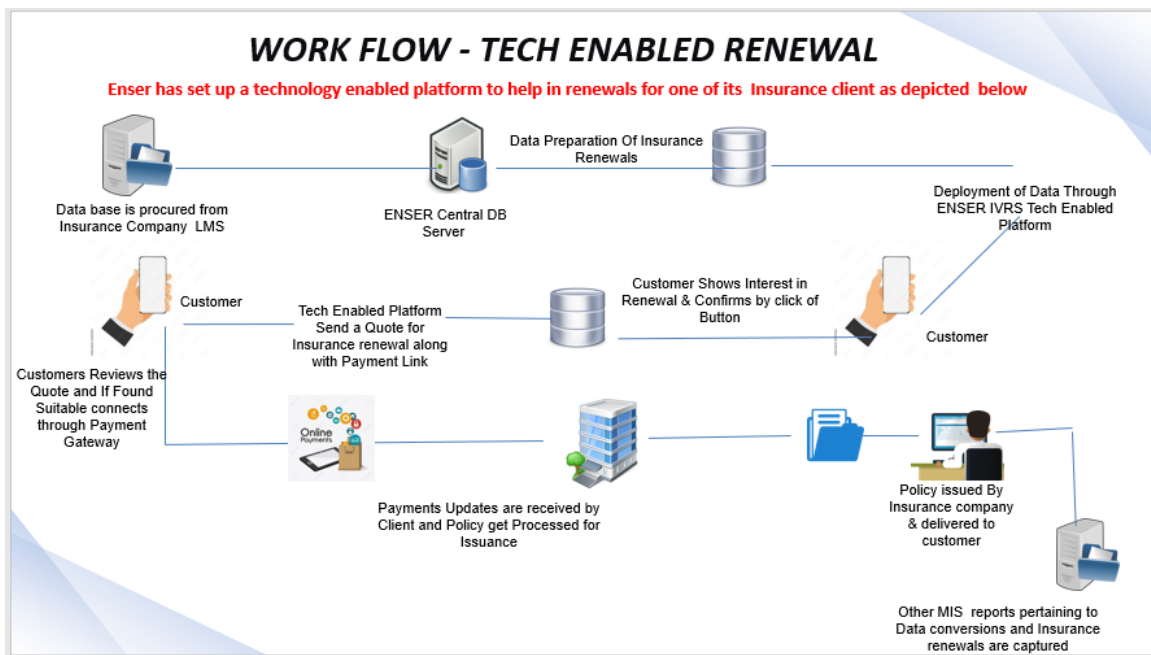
WORK FLOW - TECH ENABLED RENEWAL

Enser has set up a technology enabled platform to help in renewals for one of its Insurance client as depicted below

Data base is procured from Insurance Company LMS

ENSER Central DB Server

Data Preparation Of Insurance Renewals

Deployment of Data Through ENSER IVRS Tech Enabled Platform

Customer

Tech Enabled Platform Send a Quote for Insurance renewal along with Payment Link

Customer Shows Interest in Renewal & Confirms by click of Button

Customer

Customers Reviews the Quote and If Found Suitable connects through Payment Gateway

Online Payments

Payments Updates are received by Client and Policy get Processed for Issuance

Policy issued By Insurance company & delivered to customer

Other MIS reports pertaining to Data conversions and Insurance renewals are captured